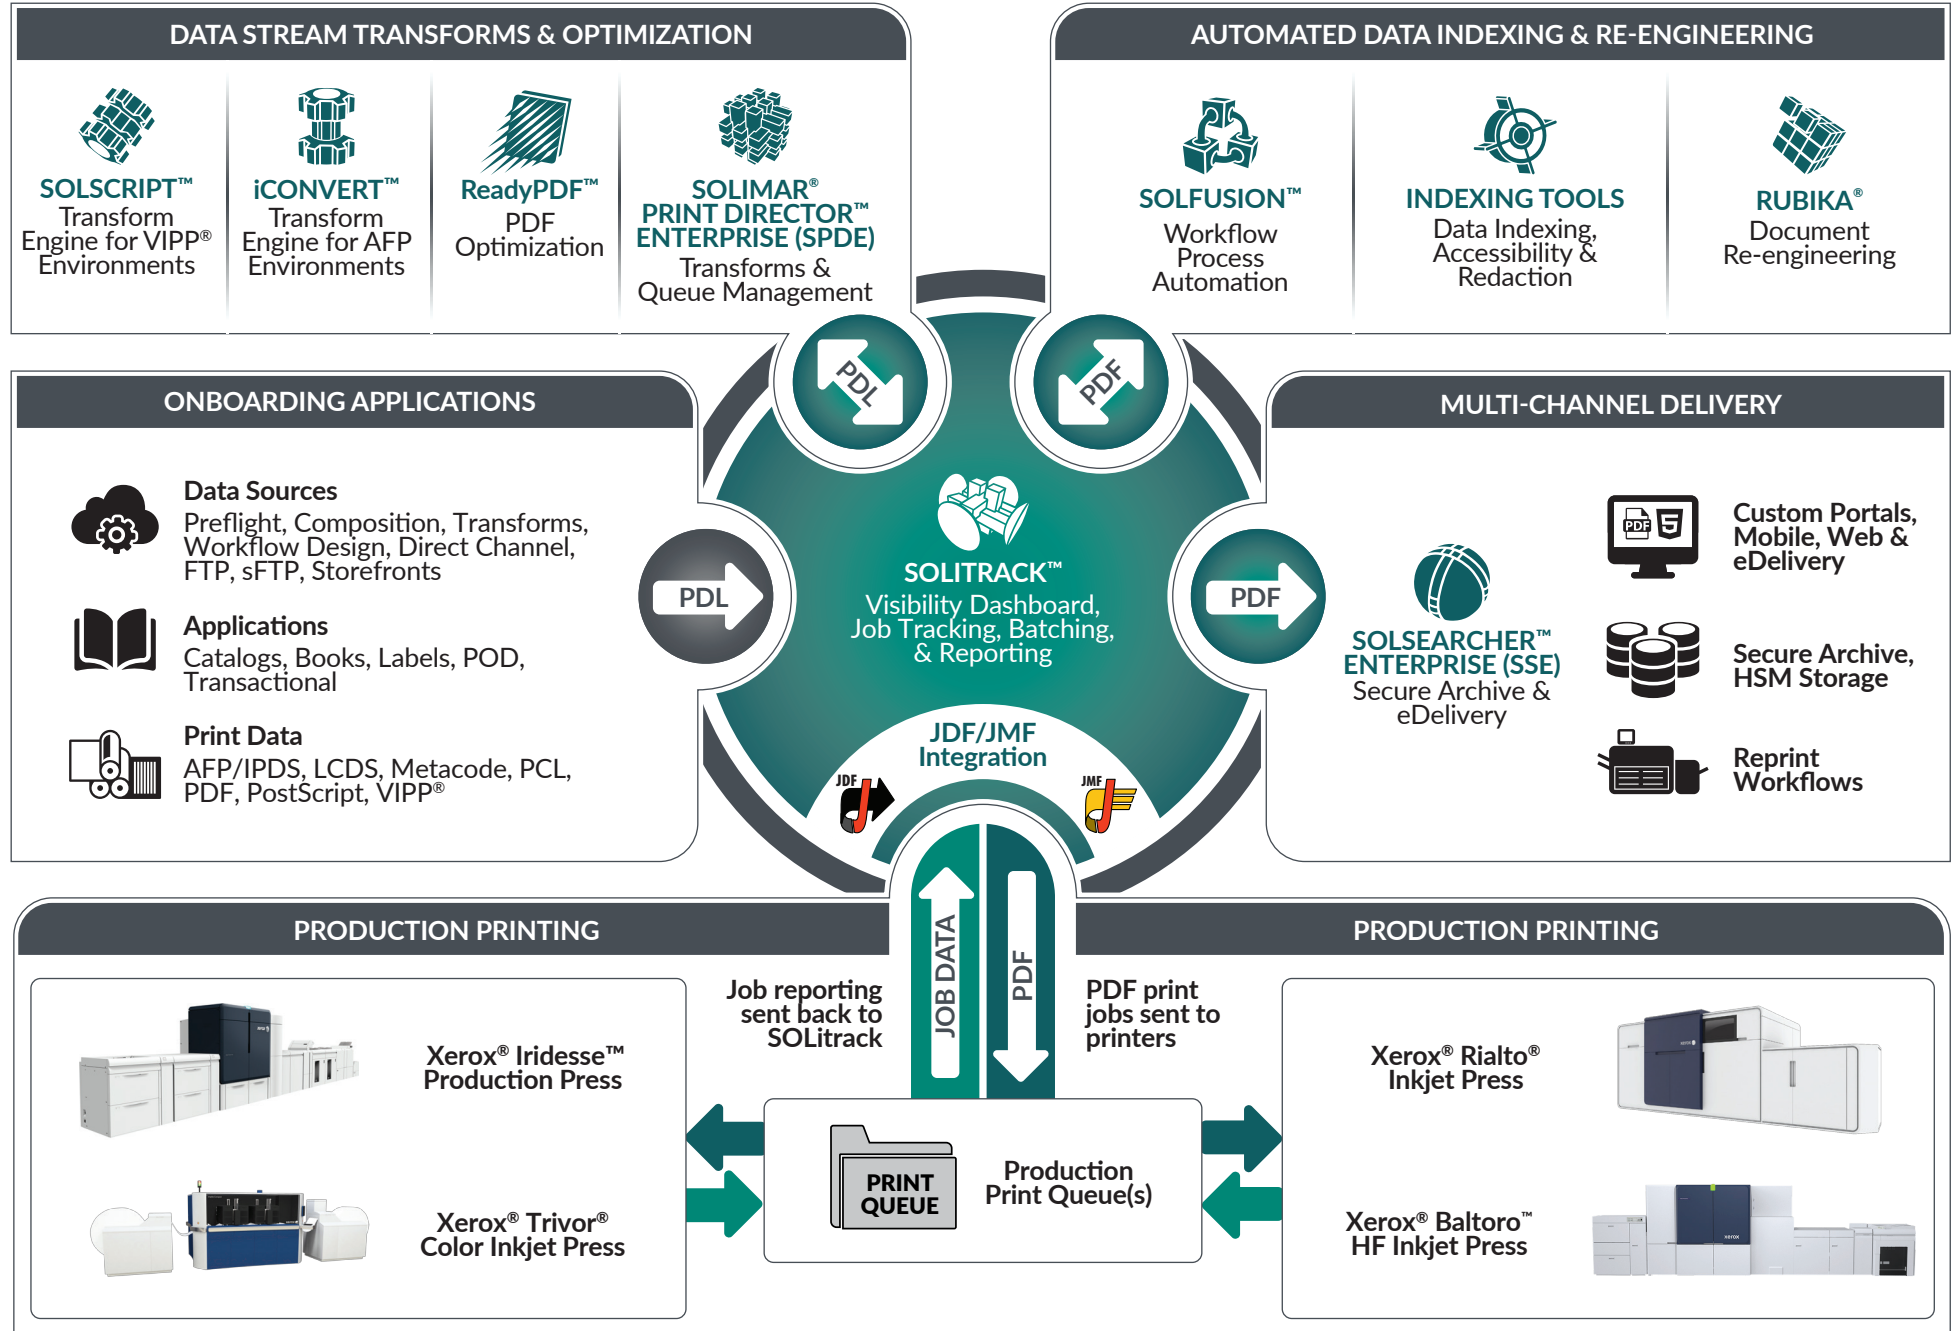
DATA STREAM TRANSFORMS & OPTIMIZATION

SOLSCRIPT™
Transform Engine for VIPP® Environments

iCONVERT™
Transform Engine for AFP Environments

ReadyPDF™
PDF Optimization

SOLIMAR® PRINT DIRECTOR™ ENTERPRISE (SPDE)
Transforms & Queue Management

AUTOMATED DATA INDEXING & RE-ENGINEERING

SOLFUSION™
Workflow Process Automation

INDEXING TOOLS
Data Indexing, Accessibility & Redaction

RUBIKA®
Document Re-engineering

ONBOARDING APPLICATIONS

Data Sources
Preflight, Composition, Transforms, Workflow Design, Direct Channel, FTP, sFTP, Storefronts

Applications
Catalogs, Books, Labels, POD, Transactional

Print Data
AFP/IPDS, LCDS, Metacode, PCL, PDF, PostScript, VIPP®

PDL

PDF

PDL

SOLITRACK™
Visibility Dashboard, Job Tracking, Batching, & Reporting

JDF/JMF Integration

JDF

JMF

PDF

MULTI-CHANNEL DELIVERY

SOLSEARCHER™ ENTERPRISE (SSE)
Secure Archive & eDelivery

PDF

Custom Portals, Mobile, Web & eDelivery

Secure Archive, HSM Storage

Reprint Workflows

PRODUCTION PRINTING

Xerox® Iridesse™ Production Press

Xerox® Trivor® Color Inkjet Press

Job reporting sent back to SOLitrack

JOB DATA

PDF

PDF print jobs sent to printers

PRINT QUEUE

Production Print Queue(s)

PRODUCTION PRINTING

Xerox® Rialto® Inkjet Press

Xerox® Baltoro™ HF Inkjet Press